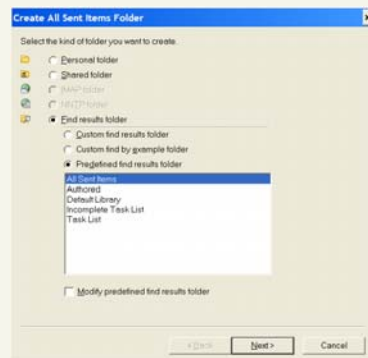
Create All Sent Items Folder

Select the kind of folder you want to create.

Personal folder

Shared folder

IMAP folder

NNTP folder

Find results folder

Custom find results folder

Custom find by example folder

Predefined find results folder

All Sent Items
Authored
Default Library
Incomplete Task List
Task List

Modify predefined find results folder

< Back

Next >

Cancel